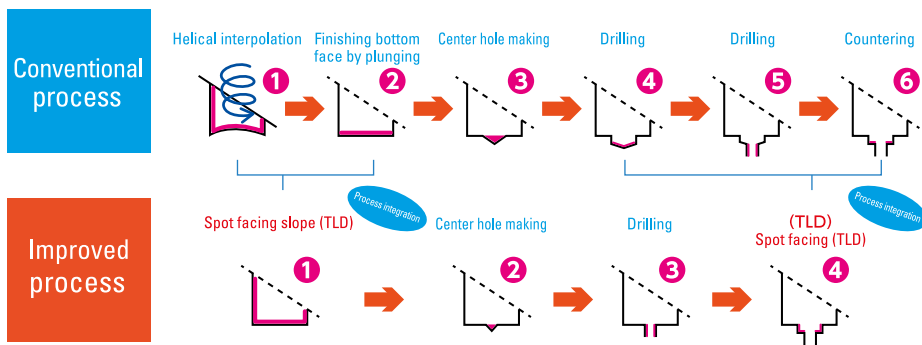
Conventional process

Helical interpolation
1

Finishing bottom face by plunging
2

Center hole making
3

Drilling
4

Drilling
5

Countering
6

Process integration

Process integration

Improved process

Spot facing slope (TLD)
1

Center hole making
2

Drilling
3

(TLD)
Spot facing (TLD)
4